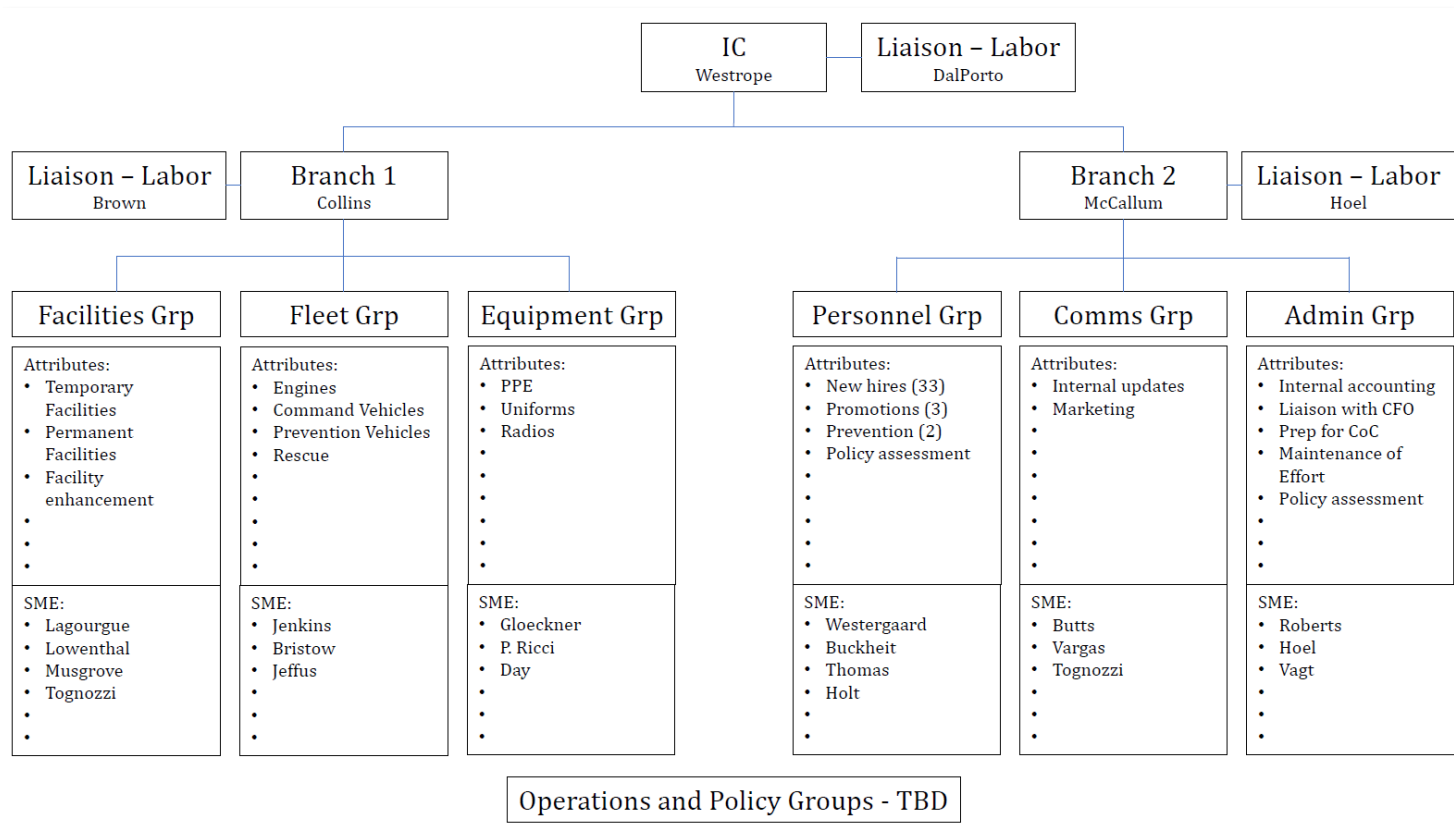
IC
Westrope

Liaison – Labor
DalPorto

Liaison – Labor
Brown

Branch 1
Collins

Branch 2
McCallum

Liaison – Labor
Hoel

Facilities Grp

Attributes:
• Temporary Facilities
• Permanent Facilities
• Facility enhancement
•
•
•

SME:
• Lagourgue
• Lowenthal
• Musgrove
• Tognozzi
•
•

Fleet Grp

Attributes:
• Engines
• Command Vehicles
• Prevention Vehicles
• Rescue
•
•
•
•
•

SME:
• Jenkins
• Bristow
• Jeffus
•
•
•

Equipment Grp

Attributes:
• PPE
• Uniforms
• Radios
•
•
•
•
•
•

SME:
• Gloeckner
• P. Ricci
• Day
•
•
•

Personnel Grp

Attributes:
• New hires (33)
• Promotions (3)
• Prevention (2)
• Policy assessment
•
•
•
•
•

SME:
• Westergaard
• Buckheit
• Thomas
• Holt
•
•

Comms Grp

Attributes:
• Internal updates
• Marketing
•
•
•
•
•
•
•

SME:
• Butts
• Vargas
• Tognozzi
•
•
•

Admin Grp

Attributes:
• Internal accounting
• Liaison with CFO
• Prep for CoC
• Maintenance of Effort
• Policy assessment
•
•
•

SME:
• Roberts
• Hoel
• Vagt
•
•
•

Operations and Policy Groups - TBD